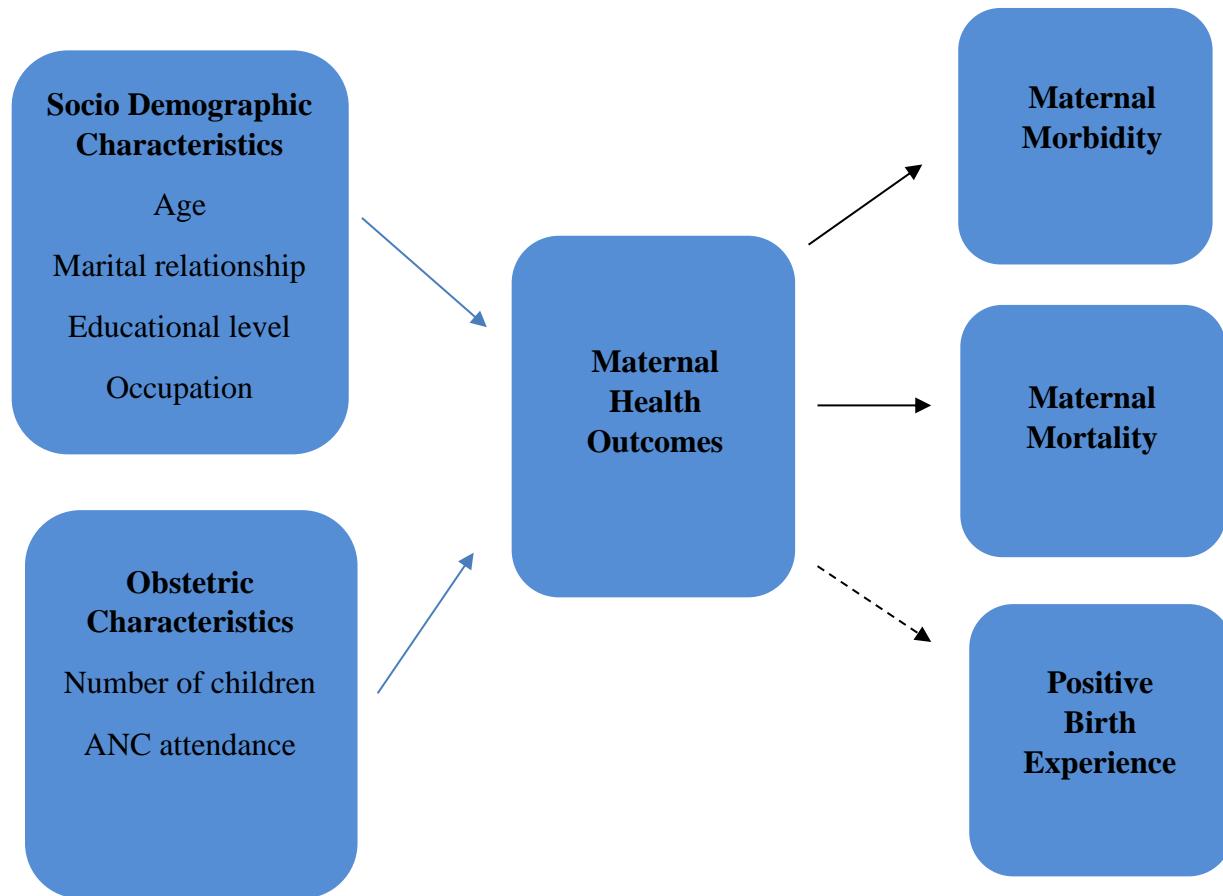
Socio Demographic Characteristics

Age

Marital relationship

Educational level

Occupation

Obstetric Characteristics

Number of children

ANC attendance

Maternal Health Outcomes

Maternal Morbidity

Maternal Mortality

Positive Birth Experience